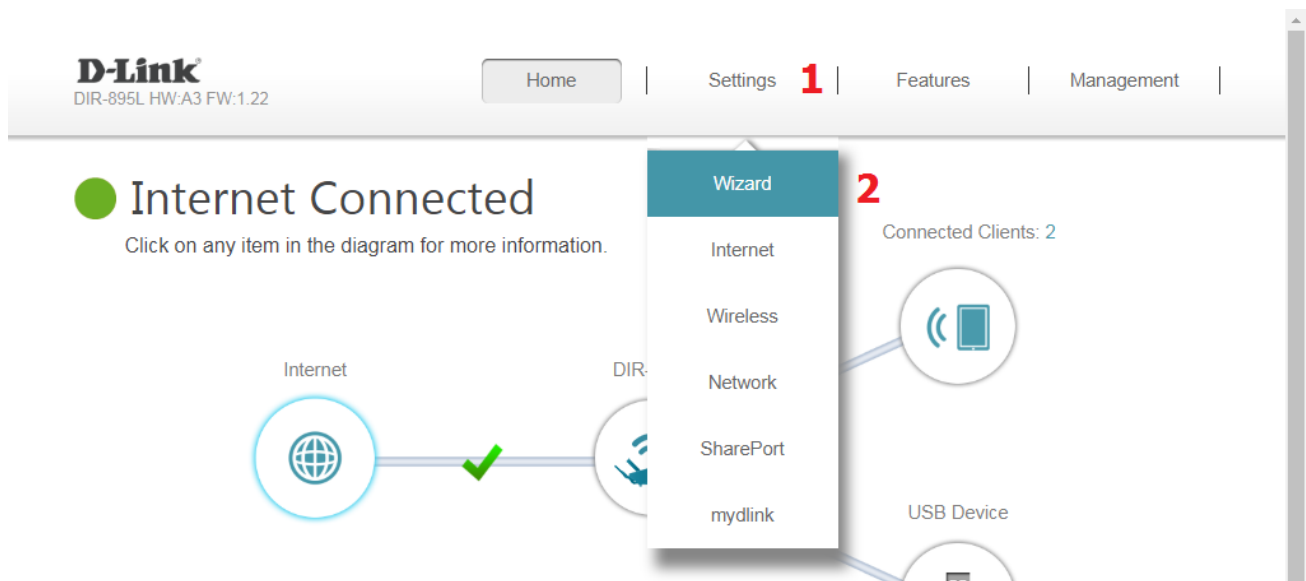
D-Link
DIR-895L HW:A3 FW:1.22

Home | Settings 1 | Features | Management |

Wizard 2
Internet
Wireless
Network
SharePort
mydlink

Internet Connected
Click on any item in the diagram for more information.

Connected Clients: 2

Internet

DIR-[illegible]

USB Device